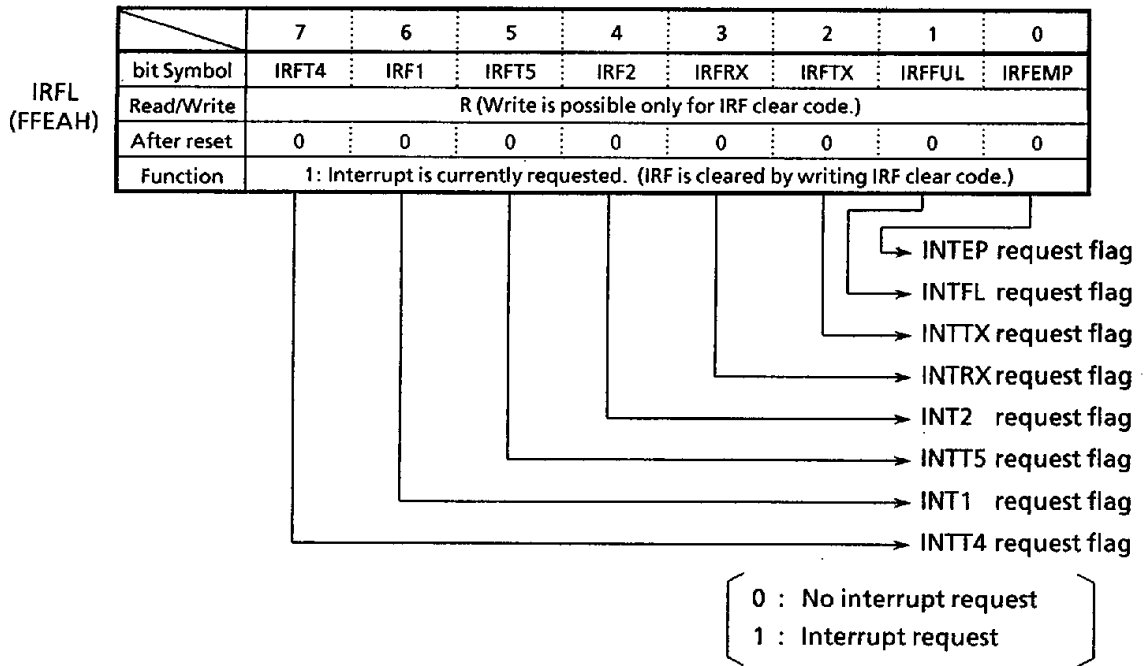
IRFL (FFEAH)

| | 7 | 6 | 5 | 4 | 3 | 2 | 1 | 0 |
|---|---|---|---|---|---|---|---|---|
| bit Symbol | IRFT4 | IRF1 | IRFT5 | IRF2 | IRFRX | IRFTX | IRFFUL | IRFEMP |
| Read/Write | R (Write is possible only for IRF clear code.) | | | | | | | |
| After reset | 0 | 0 | 0 | 0 | 0 | 0 | 0 | 0 |
| Function | 1: Interrupt is currently requested. (IRF is cleared by writing IRF clear code.) | | | | | | | |

INTEP request flag
INTFL request flag
INTTX request flag
INTRX request flag
INT2 request flag
INTT5 request flag
INT1 request flag
INTT4 request flag

0 : No interrupt request
1 : Interrupt request